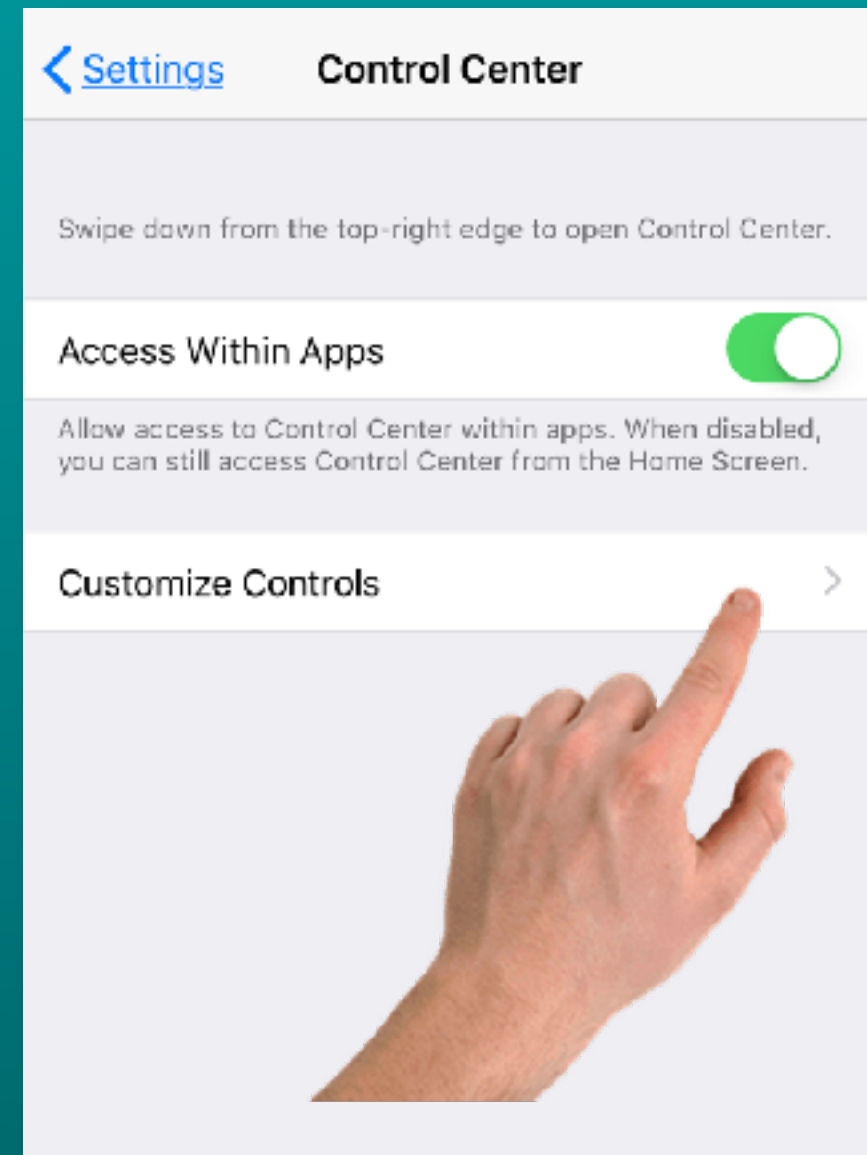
< Settings Control Center

Swipe down from the top-right edge to open Control Center.

Access Within Apps

Allow access to Control Center within apps. When disabled, you can still access Control Center from the Home Screen.

Customize Controls >